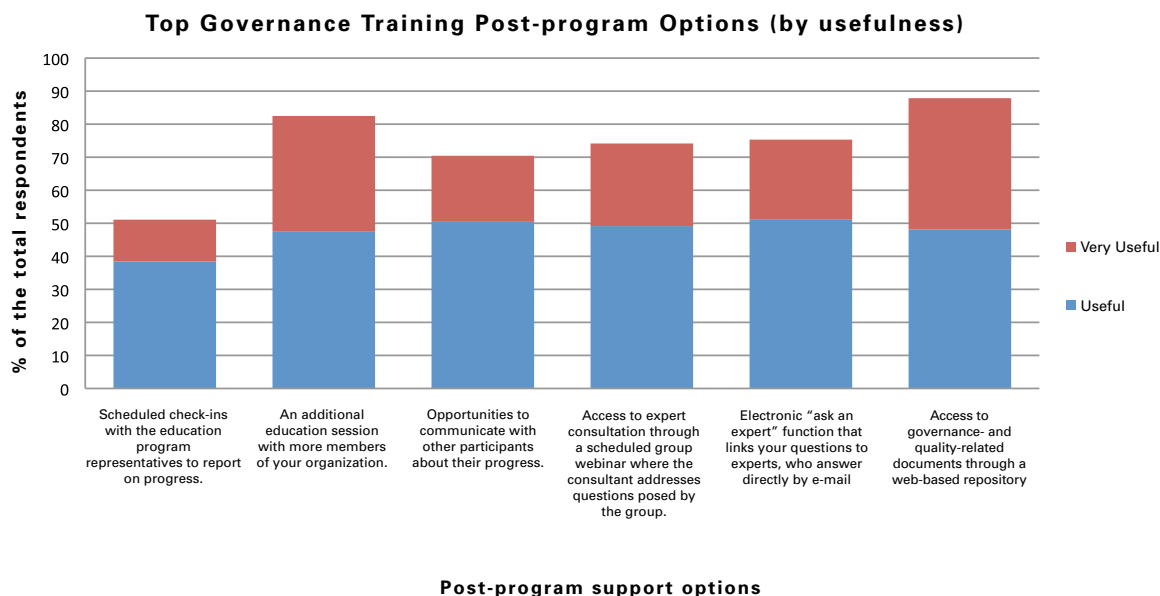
Top Governance Training Post-program Options (by usefulness)

% of the total respondents

100
90
80
70
60
50
40
30
20
10
0

Scheduled check-ins with the education program representatives to report on progress.

An additional education session with more members of your organization.

Opportunities to communicate with other participants about their progress.

Access to expert consultation through a scheduled group webinar where the consultant addresses questions posed by the group.

Electronic "ask an expert" function that links your questions to experts, who answer directly by e-mail

Access to governance- and quality-related documents through a web-based repository

Very Useful

Useful

Post-program support options